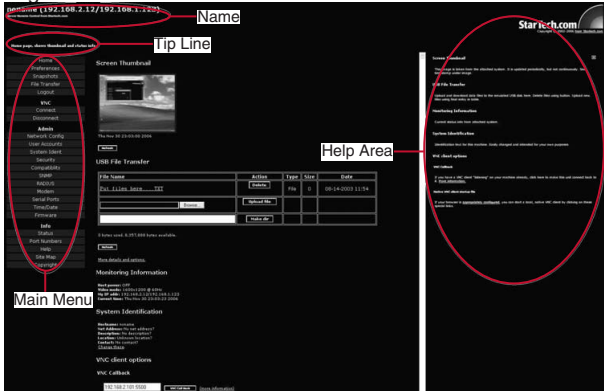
noname (192.168.2.12/192.168.1.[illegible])

Name

Home page, shows thumbnail and status info

Tip Line

StarTech.com

Home
Preferences
Snapshots
File Transfer
Logout
VNC
Connect
Disconnect
Admin
Network Config
User Accounts
System Ident
Security
Compatibility
SNMP
RADIUS
Modem
Serial Ports
Time/Date
Firmware
Info
Status
Port Numbers
Help
Site Map
Copyright

Main Menu

Screen Thumbnail

Thu Nov 09 23:03:00 2006

Refresh

USB File Transfer

| File Name | Action | Type | Size | Date |
|---|---|---|---|---|
| Put files here... TXT | Delete | File | 0 | 06-14-2003 11:54 |
| Browse... | Upload file | | | |
| | Make dir | | | |

Refresh

More details and options.

Monitoring Information

System Identification

Change these

VNC client options

VNC Callback

192.168.2.103:5500

Screen Thumbnail

USB File Transfer

Monitoring Information

System Identification

VNC client options

VNC Callback

Help Area